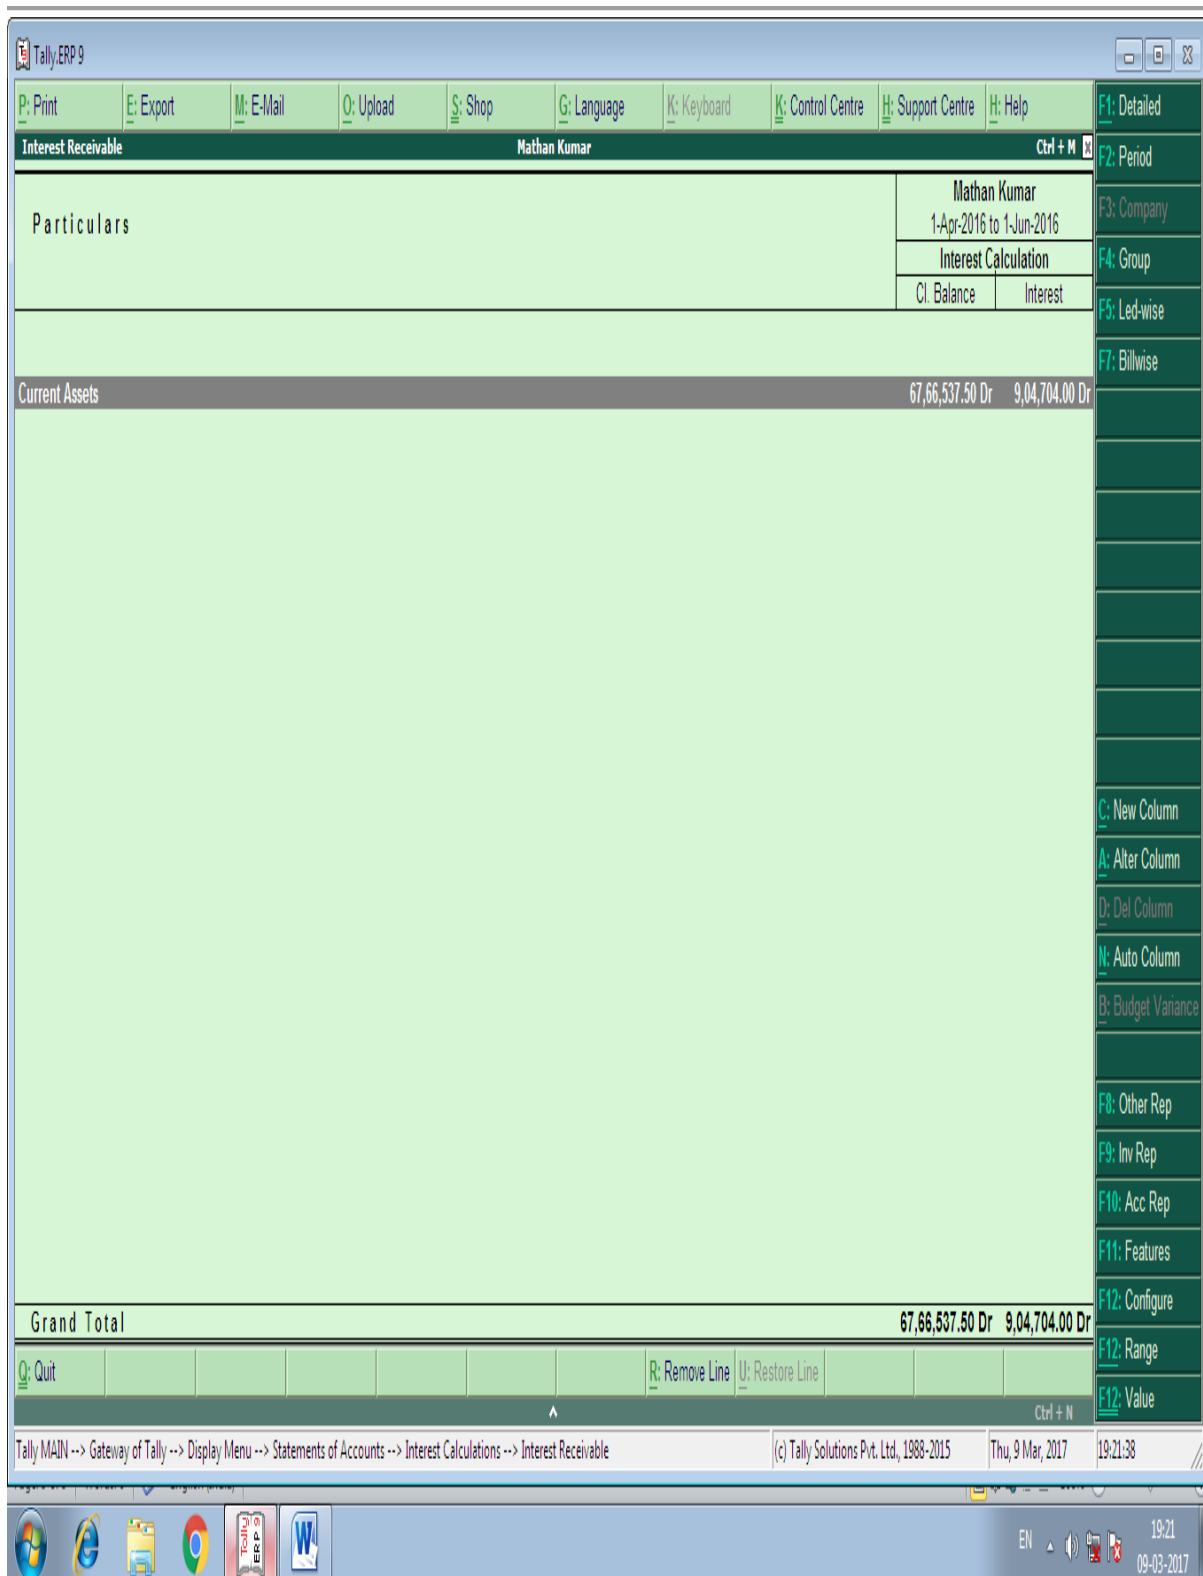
Tally.ERP 9

P: Print
E: Export
M: E-Mail
O: Upload
S: Shop
G: Language
K: Keyboard
K: Control Centre
H: Support Centre
H: Help

F1: Detailed
F2: Period
F3: Company
F4: Group
F5: Led-wise
F7: Billwise

Interest Receivable	Mathan Kumar	Ctrl + M

| Particulars | Mathan Kumar 1-Apr-2016 to 1-Jun-2016 Interest Calculation Cl. Balance | Interest |
|---|---|---|
| Current Assets | 67,66,537.50 Dr | 9,04,704.00 Dr |
| Grand Total | 67,66,537.50 Dr | 9,04,704.00 Dr |

C: New Column
A: Alter Column
D: Del Column
N: Auto Column
B: Budget Variance
F8: Other Rep
F9: Inv Rep
F10: Acc Rep
F11: Features
F12: Configure
F12: Range
F12: Value

Q: Quit
R: Remove Line
U: Restore Line
Ctrl + N

Tally MAIN --> Gateway of Tally --> Display Menu --> Statements of Accounts --> Interest Calculations --> Interest Receivable
(c) Tally Solutions Pvt. Ltd., 1988-2015
Thu, 9 Mar, 2017
19:21:38

EN
19:21
09-03-2017